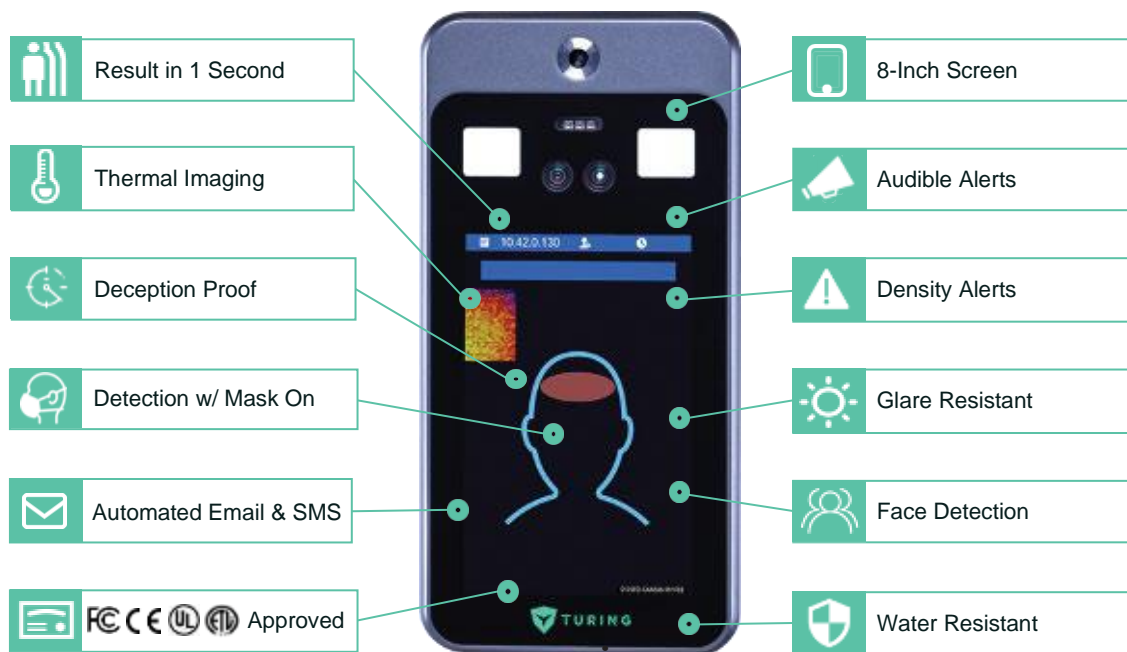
Result in 1 Second

Thermal Imaging

Deception Proof

Detection w/ Mask On

Automated Email & SMS

FC CE UL ETL Approved

8-Inch Screen

Audible Alerts

Density Alerts

Glare Resistant

Face Detection

Water Resistant

10.42.0.130

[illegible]

TURING